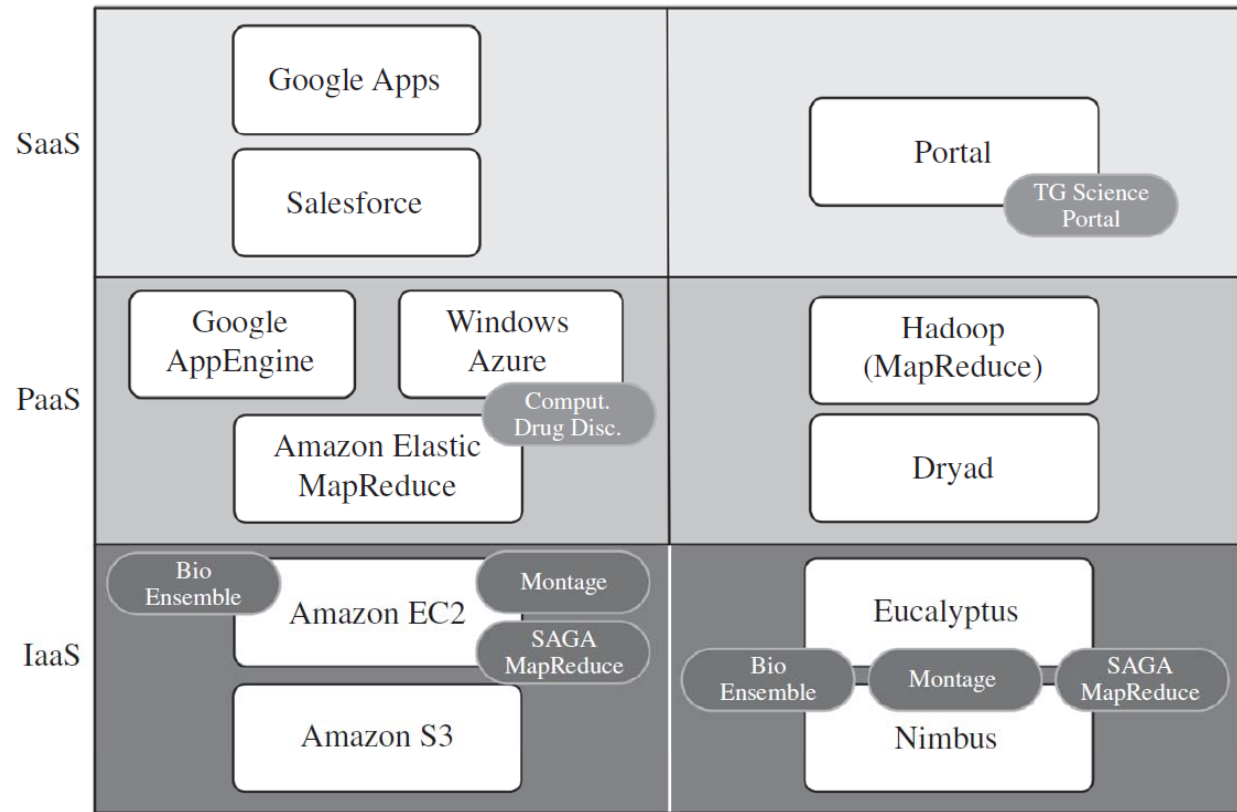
SaaS

Google Apps

Salesforce

Portal

TG Science Portal

PaaS

Google AppEngine

Windows Azure

Comput. Drug Disc.

Amazon Elastic MapReduce

Hadoop (MapReduce)

Dryad

IaaS

Bio Ensemble

Amazon EC2

Montage

SAGA MapReduce

Amazon S3

Eucalyptus

Bio Ensemble

Montage

SAGA MapReduce

Nimbus